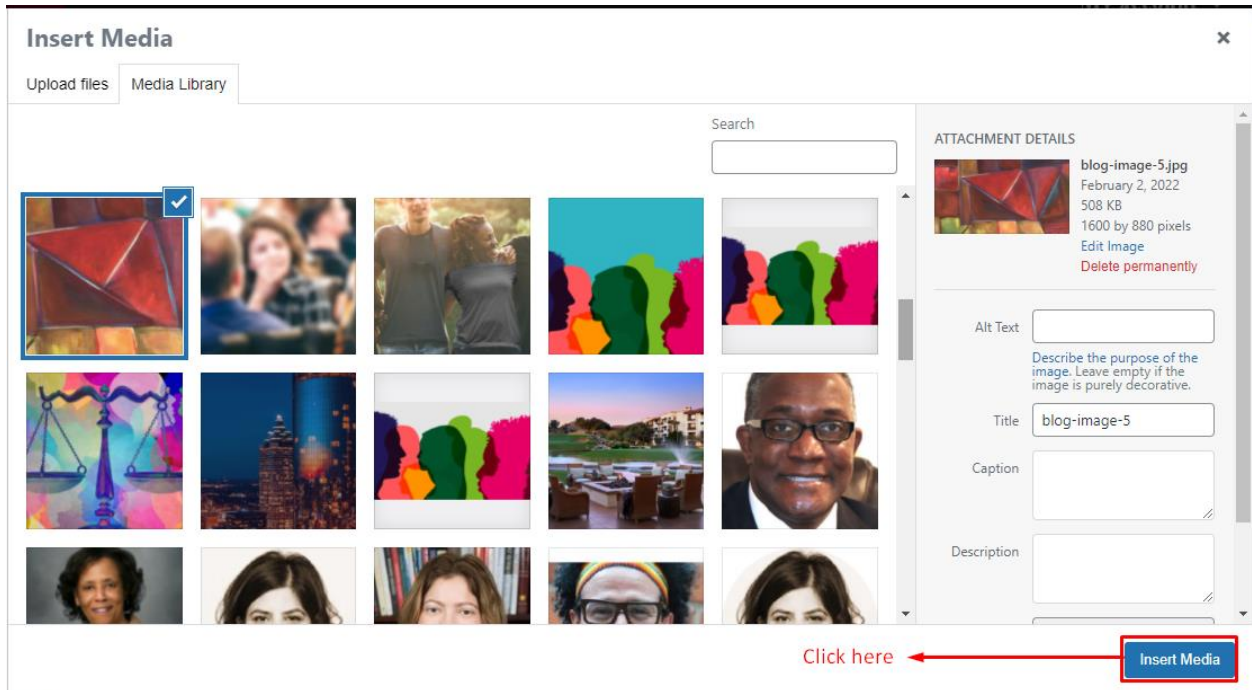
Insert Media

×

Upload files

Media Library

Search

ATTACHMENT DETAILS

blog-image-5.jpg
February 2, 2022
508 KB
1600 by 880 pixels
Edit Image
Delete permanently

Alt Text

Describe the purpose of the image. Leave empty if the image is purely decorative.

Title blog-image-5

Caption

Description

Click here

Insert Media